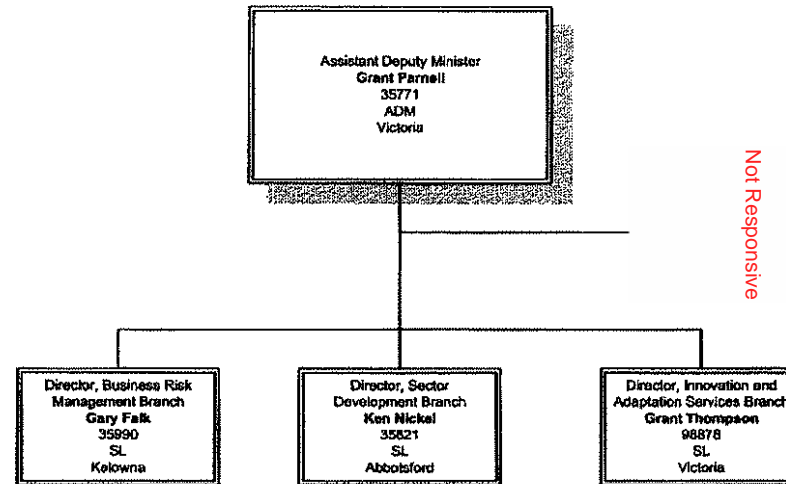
Assistant Deputy Minister
Grant Parnell
35771
ADM
Victoria

Not Responsive

Director, Business Risk Management Branch
Gary Falk
35990
SL
Kelowna

Director, Sector Development Branch
Ken Nickel
35821
SL
Abbotsford

Director, Innovation and Adaptation Services Branc
Grant Thompson
98878
SL
Victoria